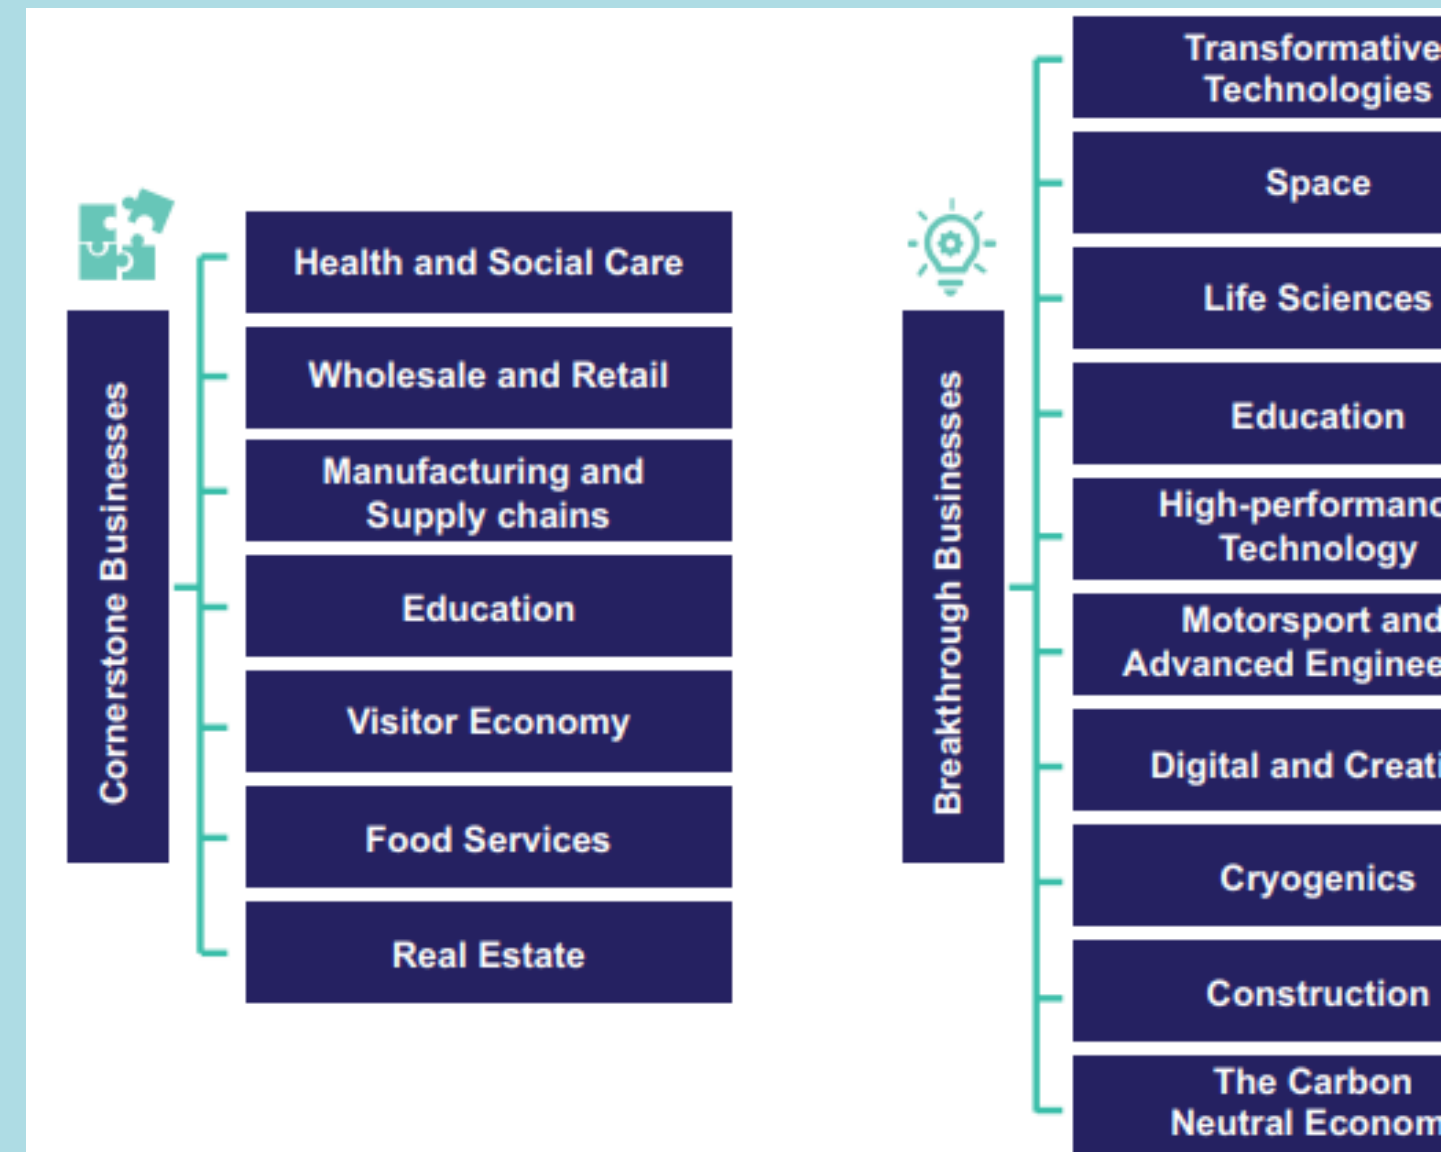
Cornerstone Businesses

Health and Social Care

Wholesale and Retail

Manufacturing and Supply chains

Education

Visitor Economy

Food Services

Real Estate

Breakthrough Businesses

Transformative Technologies

Space

Life Sciences

Education

High-performanc Technology

Motorsport and Advanced Enginee

Digital and Creati

Cryogenics

Construction

The Carbon Neutral Econom